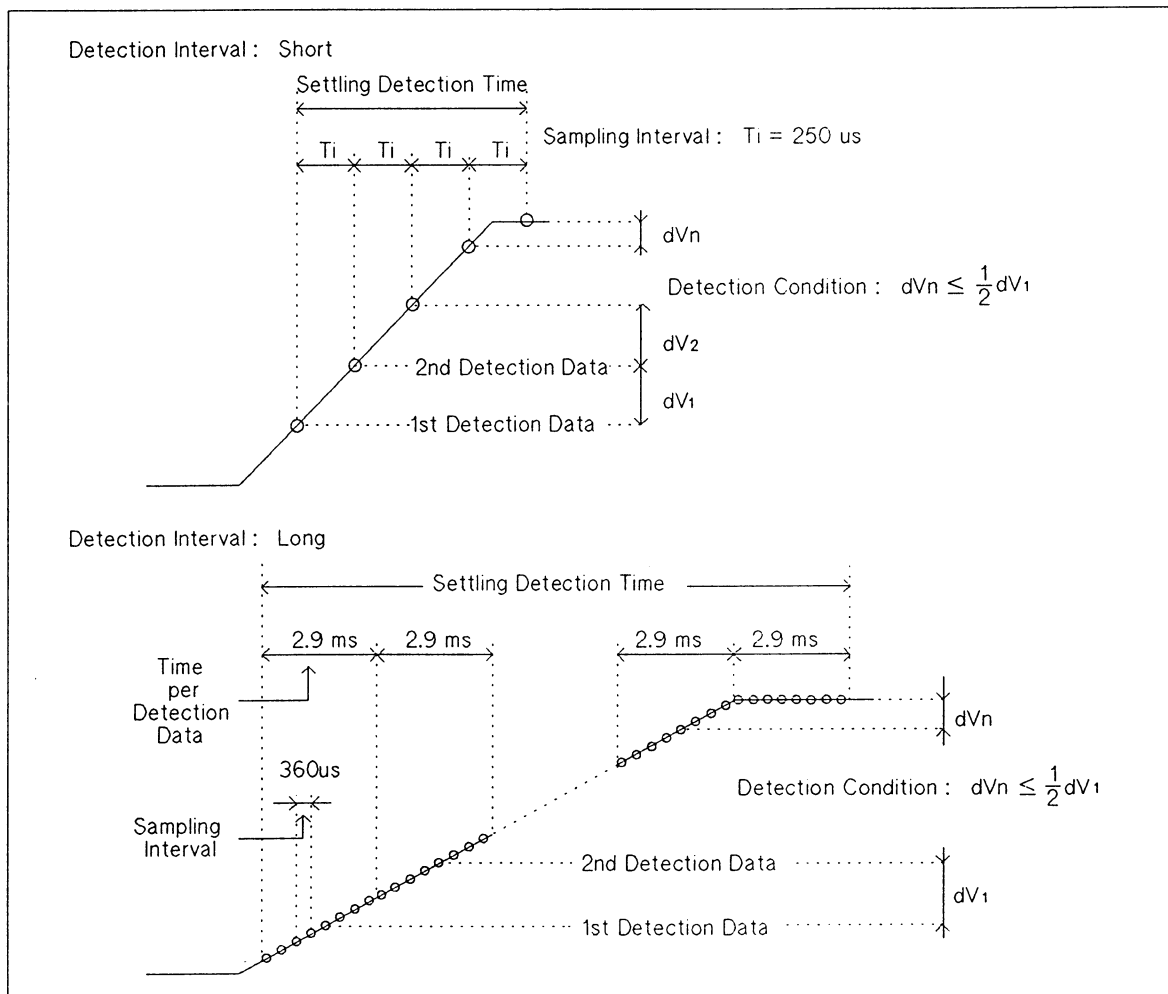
Detection Interval : Short

Settling Detection Time

Ti Ti Ti Ti

Sampling Interval : $T_I$ = 250 us

dVn

Detection Condition : dVn $\leq \frac{1}{2}$dV$_1$

dV$_2$

2nd Detection Data

dV$_1$

1st Detection Data

Detection Interval : Long

Settling Detection Time

2.9 ms 2.9 ms

2.9 ms 2.9 ms

Time per Detection Data

dVn

360us

Detection Condition : dVn $\leq \frac{1}{2}$dV$_1$

Sampling Interval

2nd Detection Data

dV$_1$

1st Detection Data